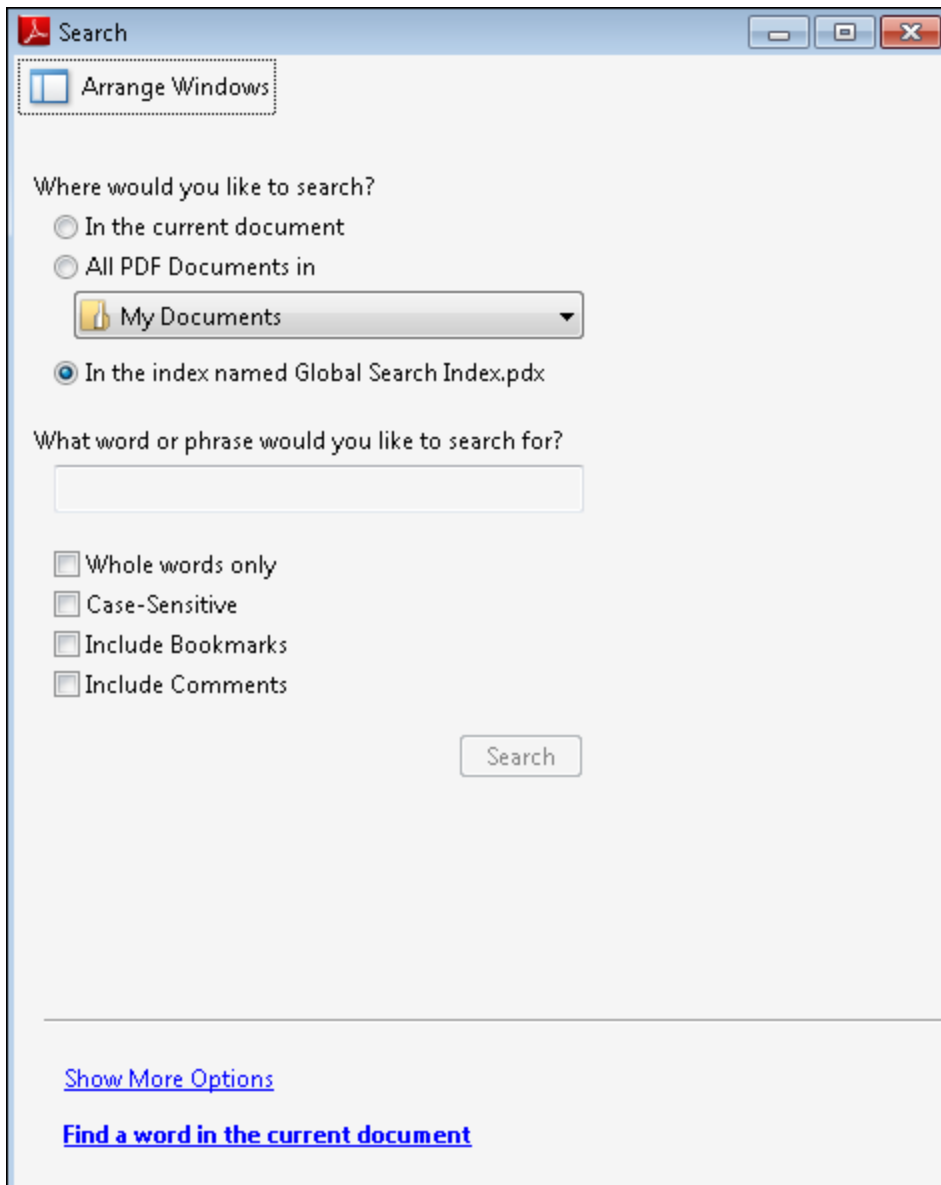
Search

Arrange Windows

Where would you like to search?

In the current document

All PDF Documents in

My Documents

In the index named Global Search Index.pdx

What word or phrase would you like to search for?

Whole words only

Case-Sensitive

Include Bookmarks

Include Comments

Search

Show More Options

Find a word in the current document